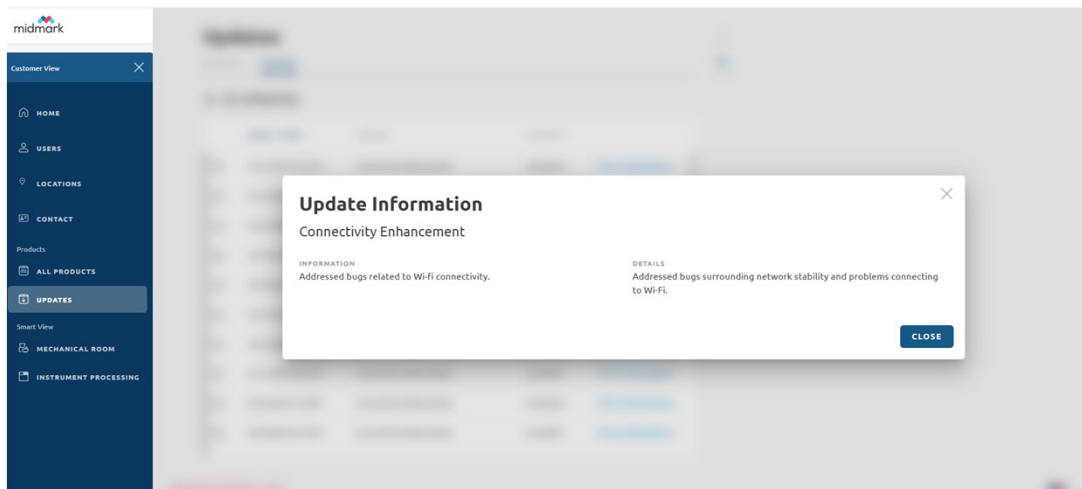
midmark

Customer View

HOME

USERS

LOCATIONS

CONTACT

Products

ALL PRODUCTS

UPDATES

Smart View

MECHANICAL ROOM

INSTRUMENT PROCESSING

Update Information

Connectivity Enhancement

INFORMATION

Addressed bugs related to Wi-Fi connectivity.

DETAILS

Addressed bugs surrounding network stability and problems connecting to Wi-Fi.

CLOSE